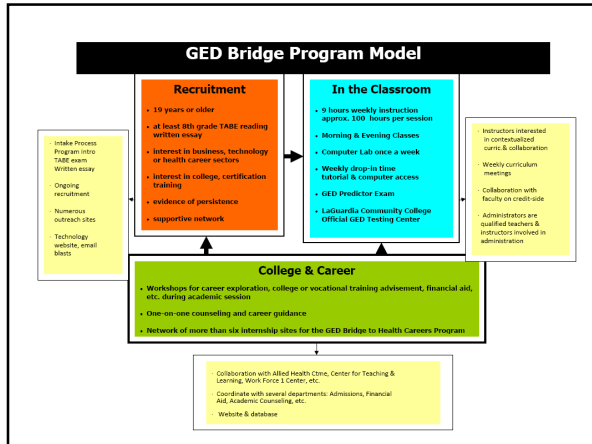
GED Bridge Program Model

Recruitment

- 19 years or older
- at least 8th grade TABE reading written essay
- interest in business, technology or health career sectors
- interest in college, certification training
- evidence of persistence
- supportive network

In the Classroom

- 9 hours weekly instruction approx. 100 hours per session
- Morning & Evening Classes
- Computer Lab once a week
- Weekly drop-in time tutorial & computer access
- GED Predictor Exam
- LaGuardia Community College Official GED Testing Center

- Intake Process Program Intro TABE exam Written essay
- Ongoing recruitment
- Numerous outreach sites
- Technology website, email blasts

- Instructors interested in contextualized curric. & collaboration
- Weekly curriculum meetings
- Collaboration with faculty on credit-side
- Administrators are qualified teachers & instructors involved in administration

College & Career

- Workshops for career exploration, college or vocational training advisement, financial aid, etc. during academic session
- One-on-one counseling and career guidance
- Network of more than six internship sites for the GED Bridge to Health Careers Program

- Collaboration with Allied Health Ctme, Center for Teaching & Learning, Work Force 1 Center, etc.
- Coordinate with several departments: Admissions, Financial Aid, Academic Counseling, etc.
- Website & database